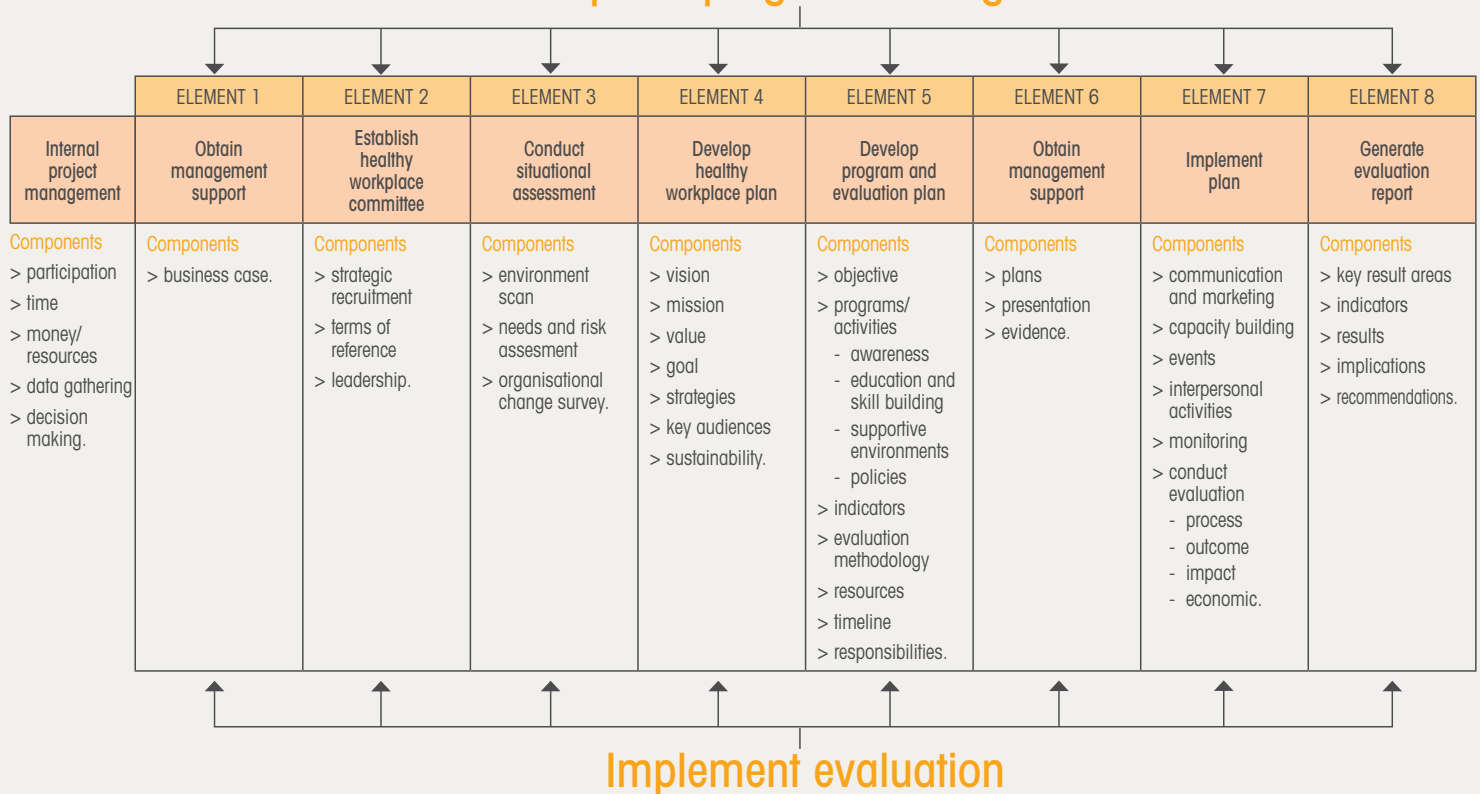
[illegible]

| | ELEMENT 1 | ELEMENT 2 | ELEMENT 3 | ELEMENT 4 | ELEMENT 5 | ELEMENT 6 | ELEMENT 7 | ELEMENT 8 |
|---|---|---|---|---|---|---|---|---|
| Internal project management | Obtain management support | Establish healthy workplace committee | Conduct situational assessment | Develop healthy workplace plan | Develop program and evaluation plan | Obtain management support | Implement plan | Generate evaluation report |
| Components<br>> participation<br>> time<br>> money/ resources<br>> data gathering<br>> decision making. | Components<br>> business case. | Components<br>> strategic recruitment<br>> terms of reference<br>> leadership. | Components<br>> environment scan<br>> needs and risk assesment<br>> organisational change survey. | Components<br>> vision<br>> mission<br>> value<br>> goal<br>> strategies<br>> key audiences<br>> sustainability. | Components<br>> objective<br>> programs/ activities<br>- awareness<br>- education and skill building<br>- supportive environments<br>- policies<br>> indicators<br>> evaluation methodology<br>> resources<br>> timeline<br>> responsibilities. | Components<br>> plans<br>> presentation<br>> evidence. | Components<br>> communication and marketing<br>> capacity building<br>> events<br>> interpersonal activities<br>> monitoring<br>> conduct evaluation<br>- process<br>- outcome<br>- impact<br>- economic. | Components<br>> key result areas<br>> indicators<br>> results<br>> implications<br>> recommendations. |

Implement evaluation